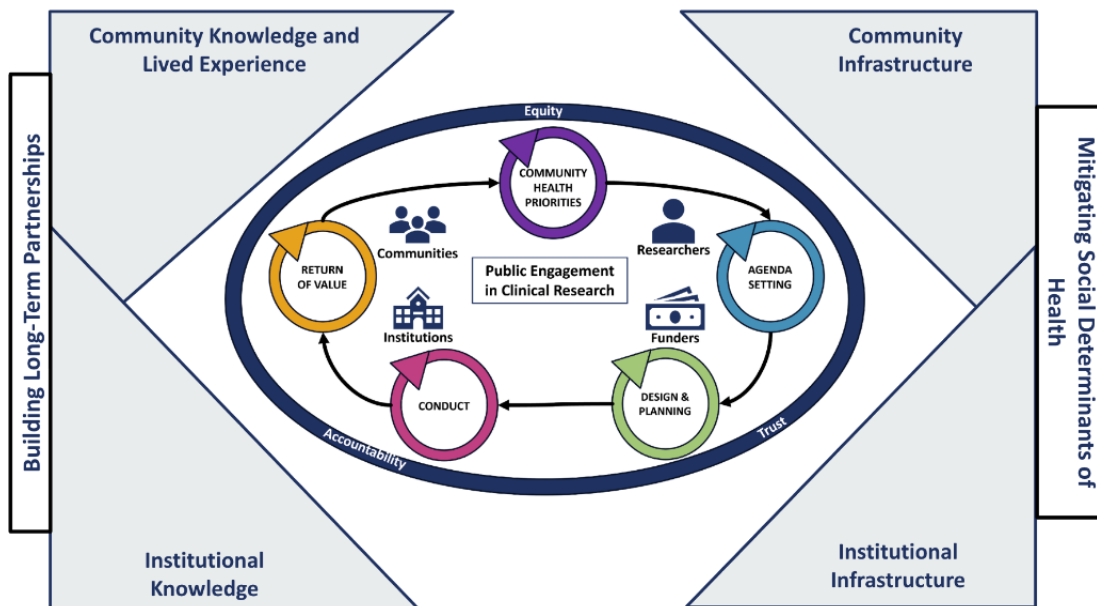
Community Knowledge and Lived Experience

Community Infrastructure

Building Long-Term Partnerships

Mitigating Social Determinants of Health

Equity

COMMUNITY HEALTH PRIORITIES

Communities

Researchers

RETURN OF VALUE

Public Engagement in Clinical Research

AGENDA SETTING

Institutions

Funders

CONDUCT

DESIGN & PLANNING

Accountability

Trust

Institutional Knowledge

Institutional Infrastructure